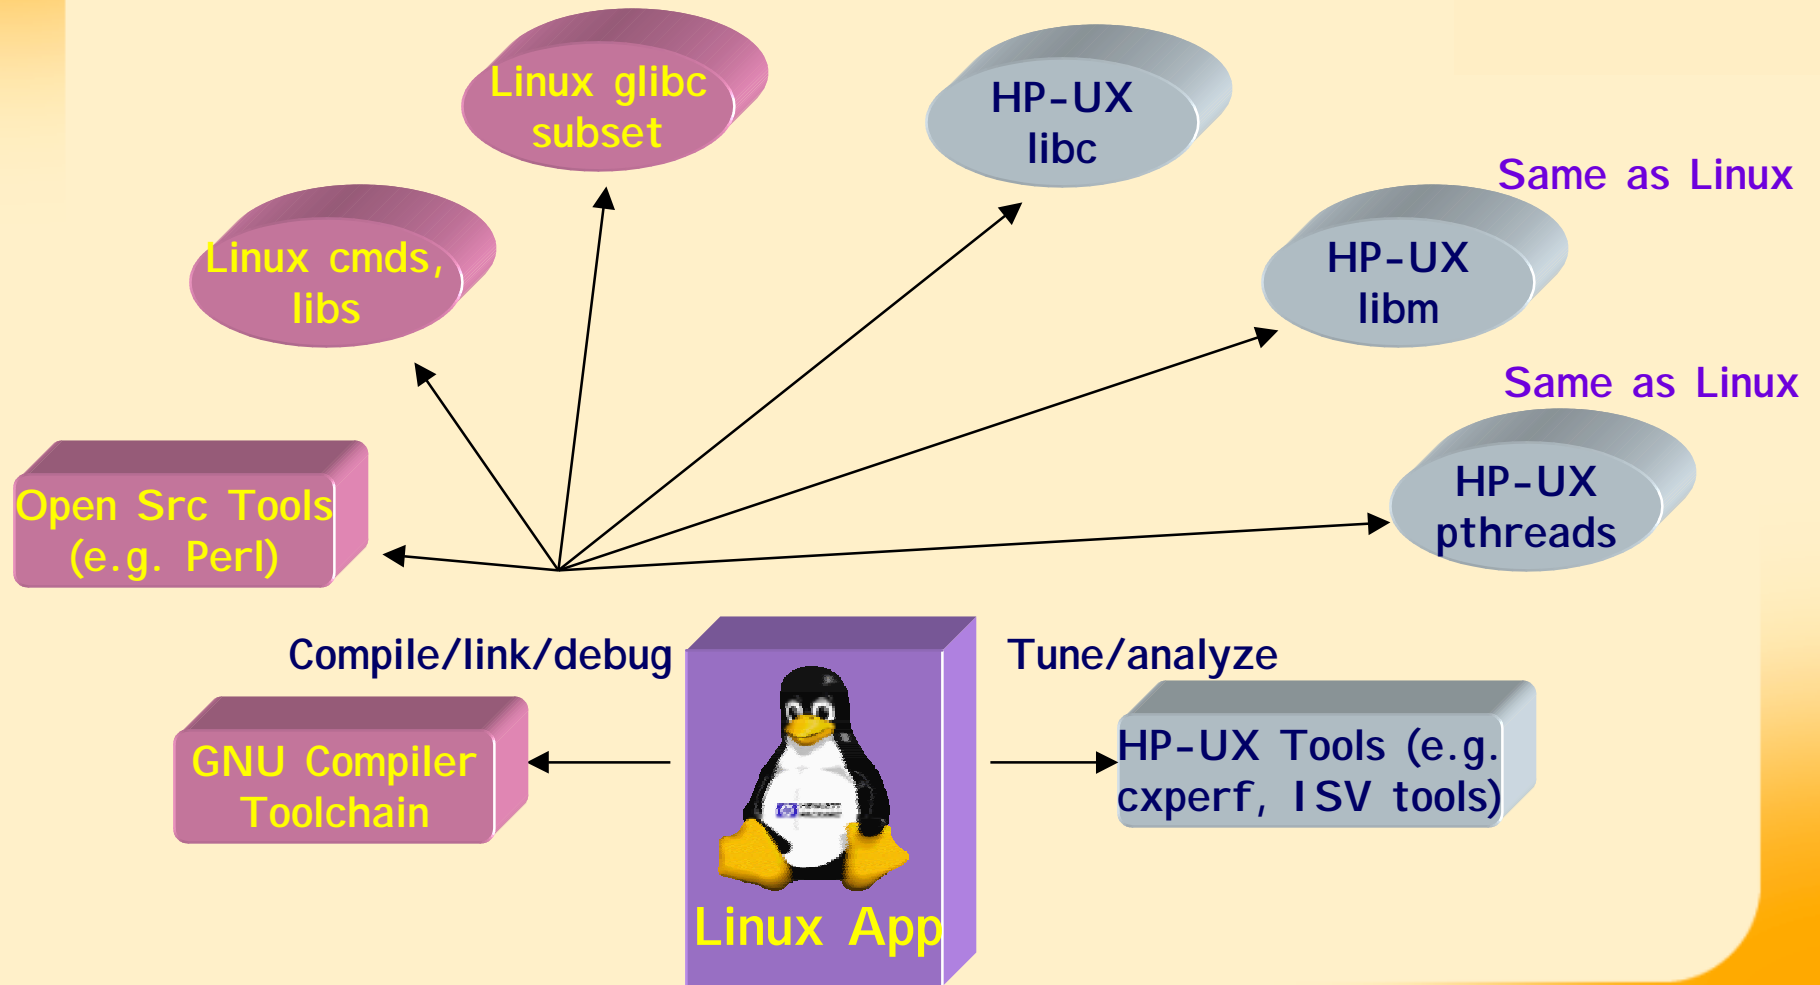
Linux glibc subset

HP-UX libc

Same as Linux

Linux cmds, libs

HP-UX libm

Same as Linux

Open Src Tools (e.g. Perl)

HP-UX pthreads

Compile/link/debug

Tune/analyze

GNU Compiler Toolchain

Linux App

HP-UX Tools (e.g. cxperf, ISV tools)